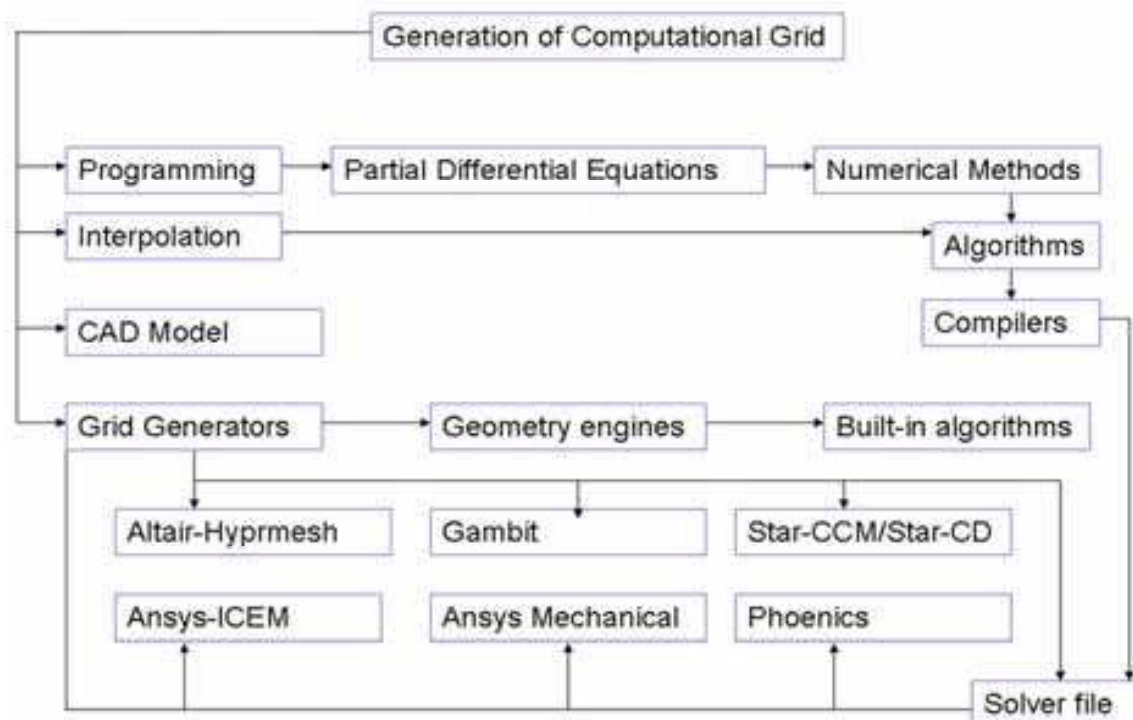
Generation of Computational Grid

Programming

Partial Differential Equations

Numerical Methods

Interpolation

Algorithms

CAD Model

Compilers

Grid Generators

Geometry engines

Built-in algorithms

Altair-Hyprmesh

Gambit

Star-CCM/Star-CD

Ansys-ICEM

Ansys Mechanical

Phoenics

Solver file